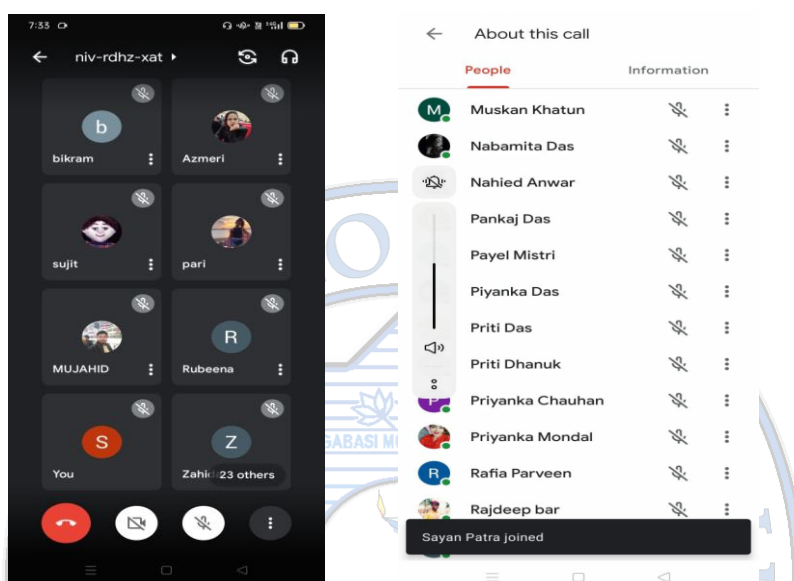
7:33

niv-rdhz-xat ▸

b
bikram

Azmeri

sujit

pari

MUJAHID

R
Rubeena

S
You

Z
Zahi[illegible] 23 others

About this call

People

Information

M
Muskan Khatun

Nabamita Das

Nahied Anwar

Pankaj Das

Payel Mistri

Piyanka Das

Priti Das

Priti Dhanuk

P
Priyanka Chauhan

Priyanka Mondal

R
Rafia Parveen

Rajdeep bar

Sayan Patra joined

GABASI M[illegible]